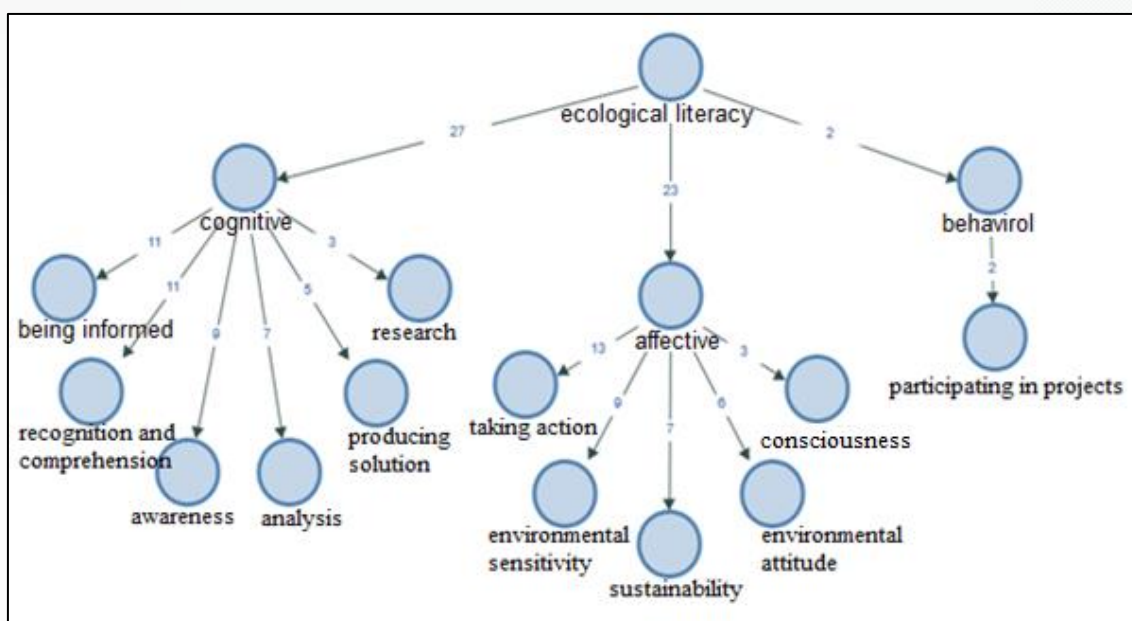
ecological literacy

27

23

2

cognitive

11

11

9

7

5

3

being informed

recognition and comprehension

awareness

analysis

producing solution

research

affective

13

9

7

6

3

taking action

environmental sensitivity

sustainability

environmental attitude

consciousness

behavirol

2

participating in projects